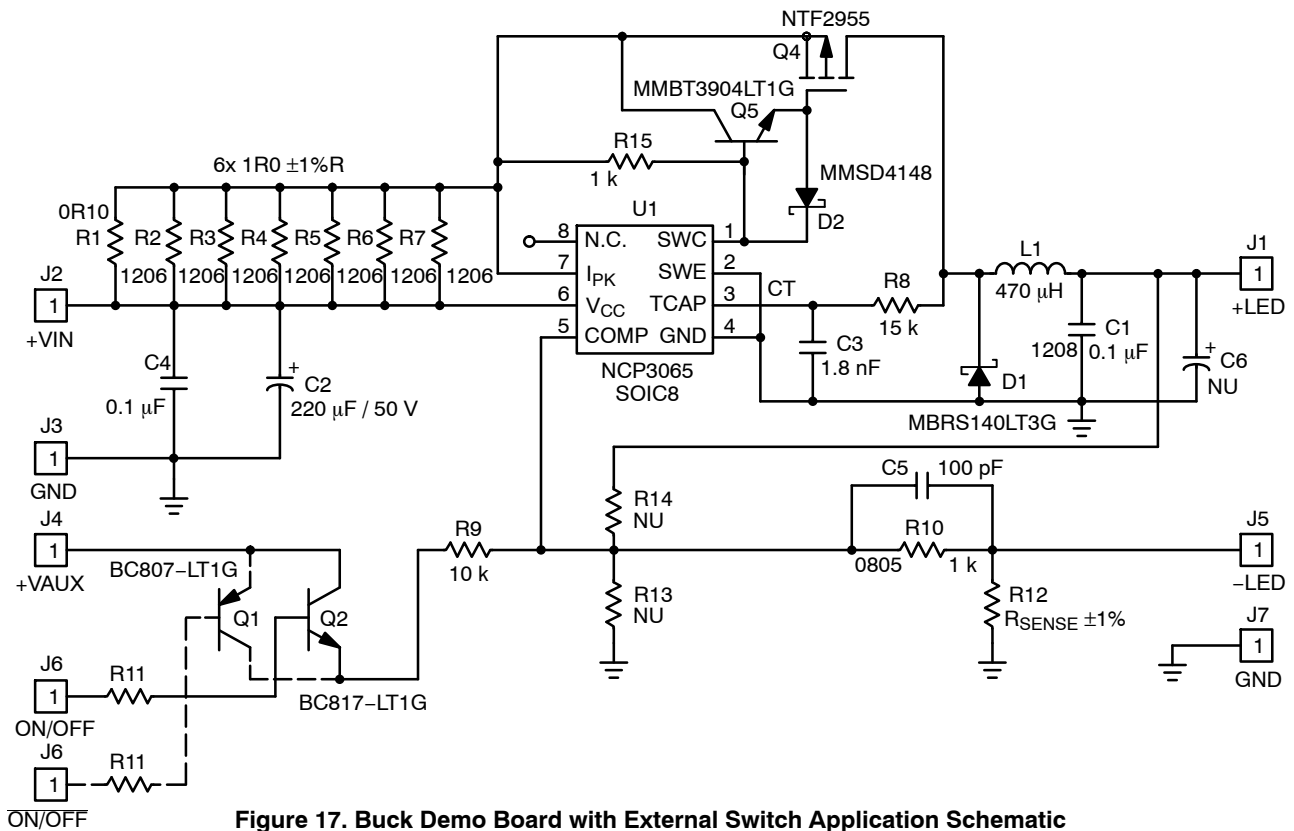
NTF2955
Q4
MMBT3904LT1G
Q5
R15
1 k
6x 1R0 ±1%R
MMSD4148
0R10
U1
R1
R2
R3
R4
R5
R6
R7
8 N.C.
SWC 1
D2
7 $I_{PK}$
SWE 2
L1
J1
J2
1206
1206
1206
1206
1206
1206
1206
R8
1
1
6 $V_{CC}$
TCAP 3
CT
470 μH
+LED
+VIN
5 COMP
GND 4
15 k
C1
C4
C2
C3
1208
0.1 μF
C6
NCP3065
1.8 nF
NU
0.1 μF
220 μF / 50 V
SOIC8
D1
MBRS140LT3G
J3
1
GND
C5
100 pF
R14
NU
J4
R10
J5
1
R9
1
+VAUX
BC807−LT1G
10 k
0805
1 k
−LED
R13
NU
R12
$R_{SENSE}$ ±1%
Q1
Q2
J7
1
GND
J6
1
R11
ON/OFF
BC817−LT1G
J6
1
R11
$\overline{ON/OFF}$

Figure 17. Buck Demo Board with External Switch Application Schematic